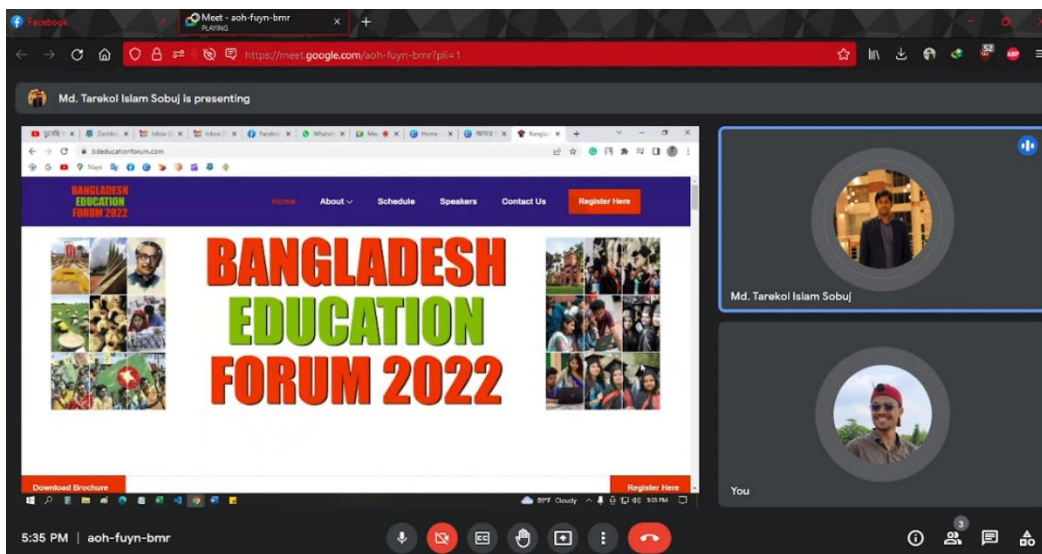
Facebook

Meet - aoh-fuyn-bmr
PLAYING

https://meet.google.com/aoh-fuyn-bmr?pli=1

Md. Tarekol Islam Sobuj is presenting

bdeducationforum.com

BANGLADESH EDUCATION FORUM 2022

Home About Schedule Speakers Contact Us Register Here

BANGLADESH EDUCATION FORUM 2022

Download Brochure

Register Here

89°F Cloudy 5:35 PM

Md. Tarekol Islam Sobuj

You

5:35 PM | aoh-fuyn-bmr

3